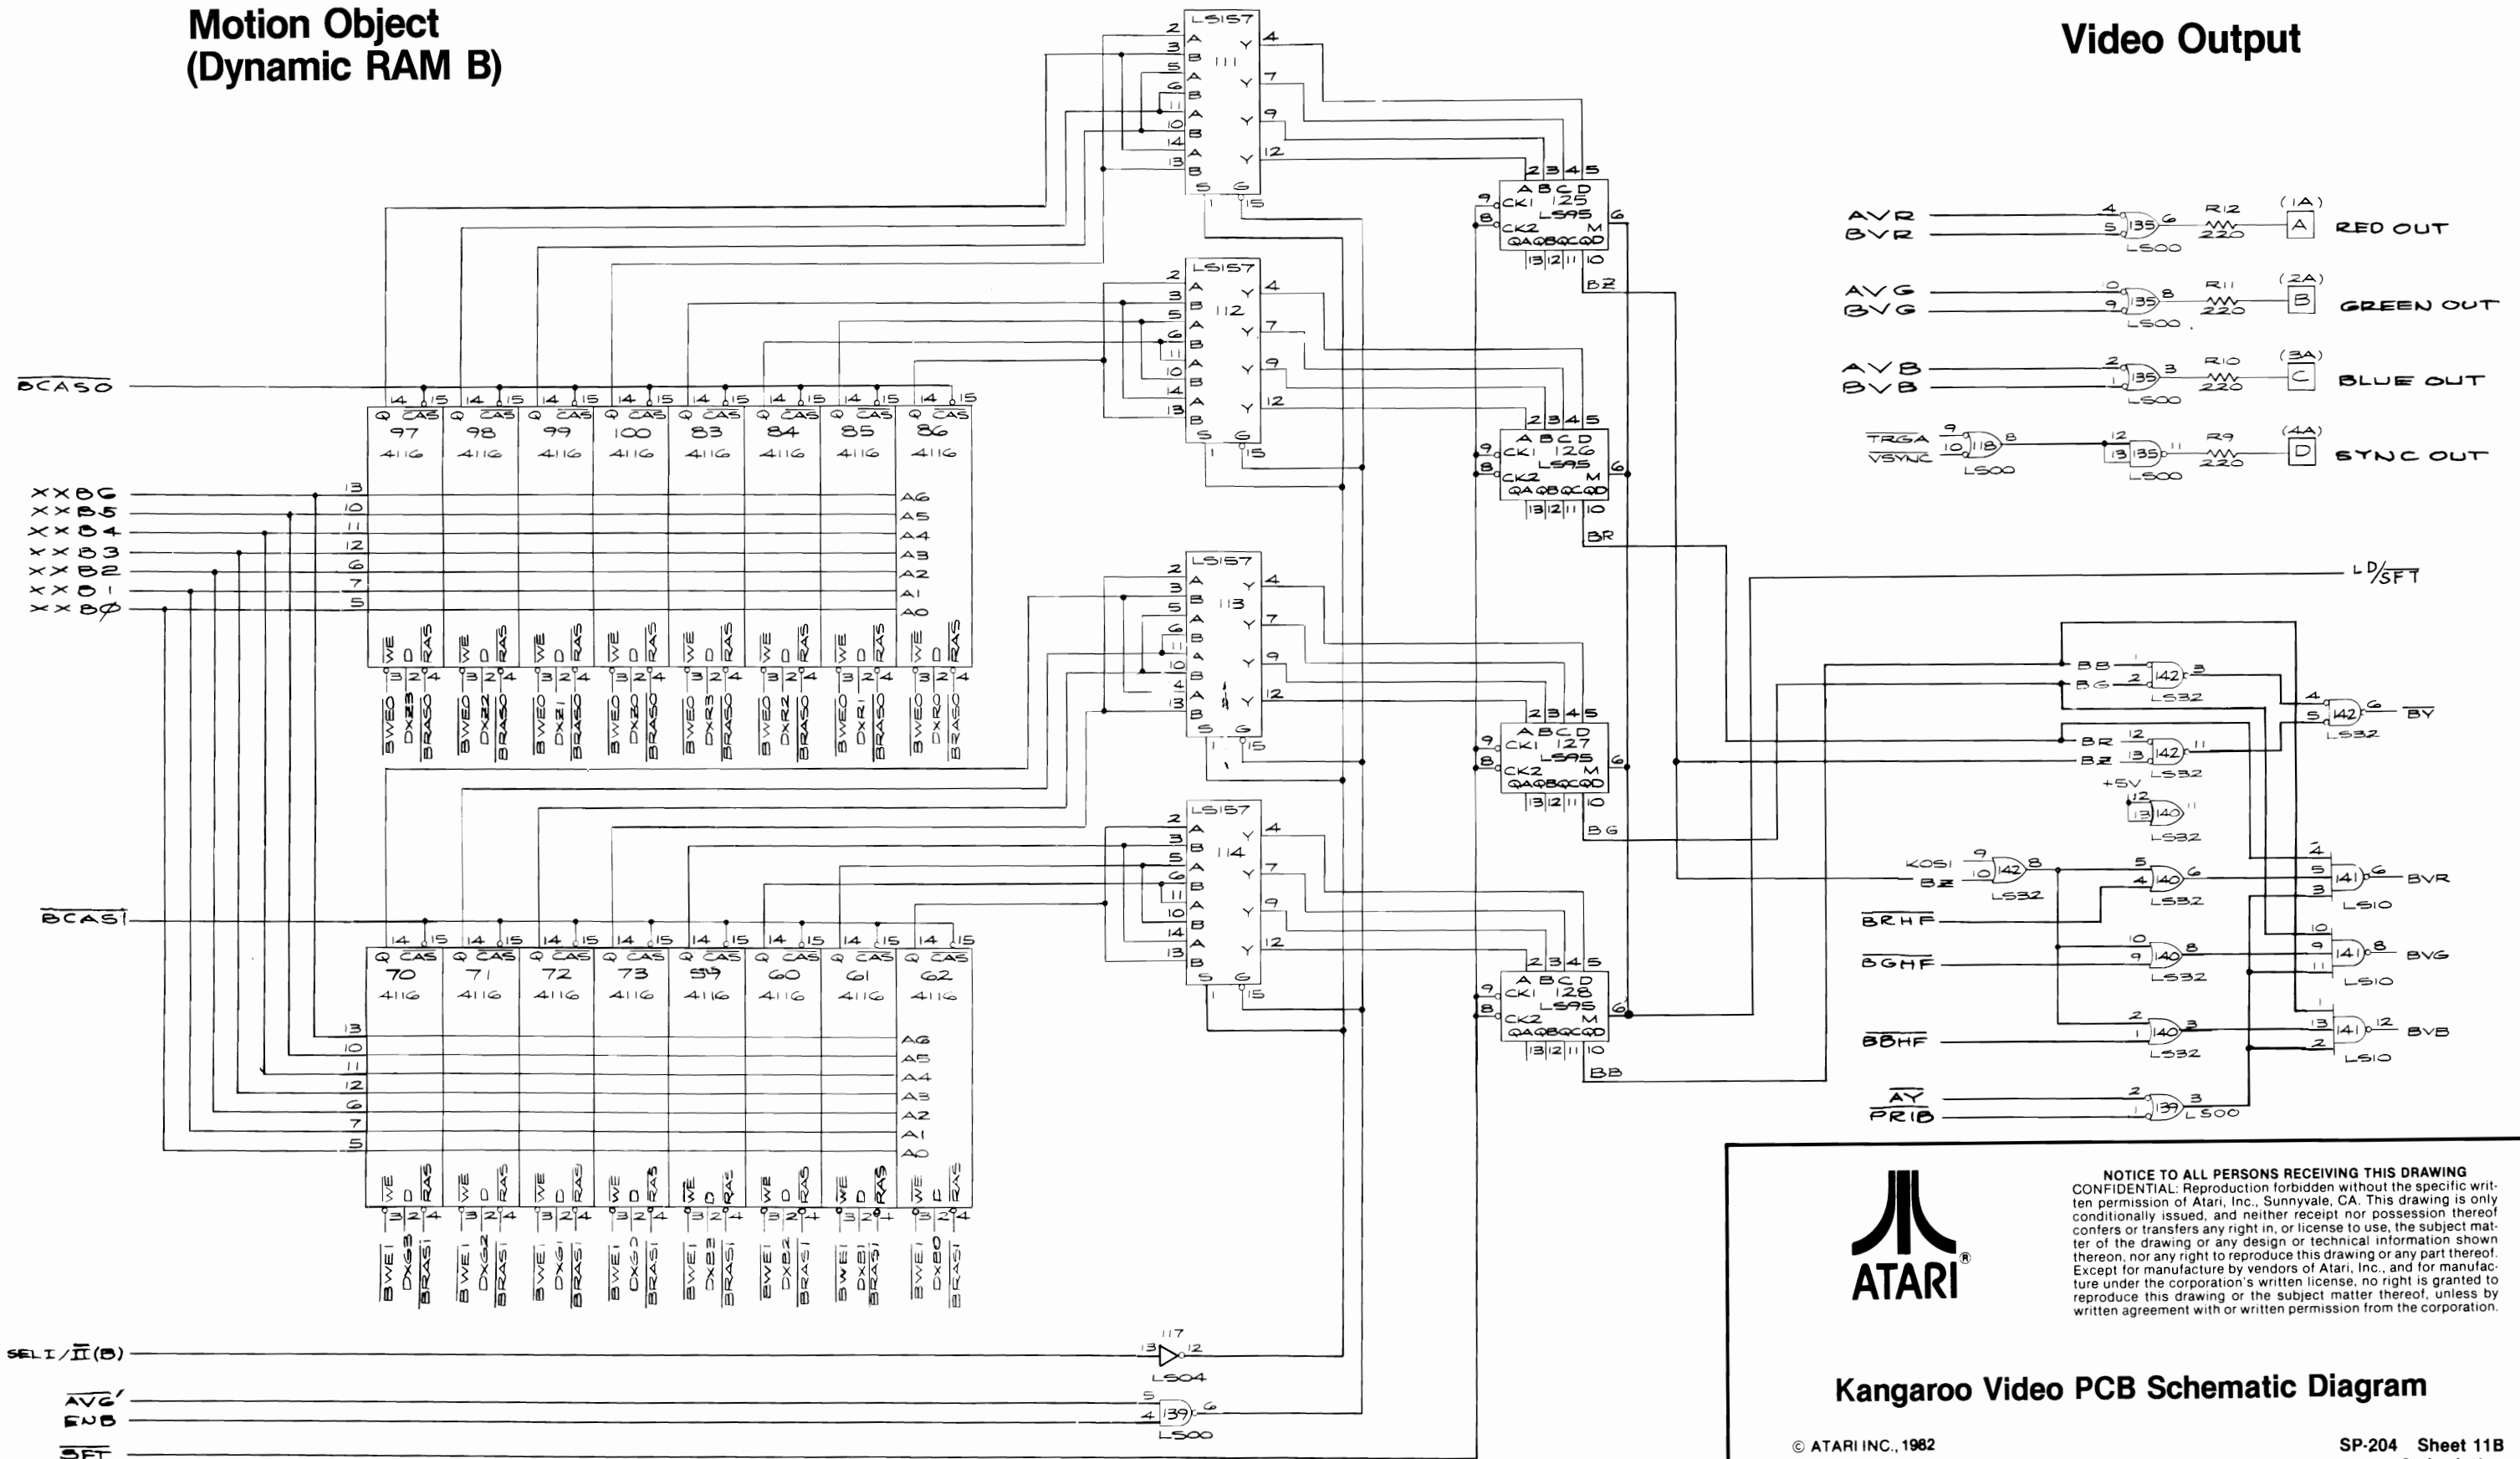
Motion Object
(Dynamic RAM B)

Video Output

LS157 111
LS157 112
LS157 113
LS157 114

125 LS95
126 LS95
127 LS95
128 LS95

BZ
BR
BG
BB

$\overline{BCAS0}$

97 4116
98 4116
99 4116
100 4116
83 4116
84 4116
85 4116
86 4116

XXB6
XXB5
XXB4
XXB3
XXB2
XXB1
XXBØ

A6
A5
A4
A3
A2
A1
A0

$\overline{BWE0}$ DXG3 $\overline{BRAS0}$
$\overline{BWE0}$ DXG2 $\overline{BRAS0}$
$\overline{BWE0}$ DXG1 $\overline{BRAS0}$
$\overline{BWE0}$ DXG0 $\overline{BRAS0}$
$\overline{BWE0}$ DXR3 $\overline{BRAS0}$
$\overline{BWE0}$ DXR2 $\overline{BRAS0}$
$\overline{BWE0}$ DXR1 $\overline{BRAS0}$
$\overline{BWE0}$ DXR0 $\overline{BRAS0}$

$\overline{BCAS1}$

70 4116
71 4116
72 4116
73 4116
59 4116
60 4116
61 4116
62 4116

$\overline{BWE1}$ DXG3 $\overline{BRAS1}$
$\overline{BWE1}$ DXG2 $\overline{BRAS1}$
$\overline{BWE1}$ DXG1 $\overline{BRAS1}$
$\overline{BWE1}$ DXG0 $\overline{BRAS1}$
$\overline{BWE1}$ DXB3 $\overline{BRAS1}$
$\overline{BWE1}$ DXB2 $\overline{BRAS1}$
$\overline{BWE1}$ DXB1 $\overline{BRAS1}$
$\overline{BWE1}$ DXB0 $\overline{BRAS1}$

SEL I/$\overline{II}$(B)
117 LS04
$\overline{AVG'}$
ENB
139 LS00
$\overline{SFT}$

AVR
BVR
135 LS00
R12 220
(1A) A RED OUT

AVG
BVG
135 LS00
R11 220
(2A) B GREEN OUT

AVB
BVB
135 LS00
R10 220
(3A) C BLUE OUT

$\overline{TRGA}$
$\overline{VSYNC}$
118 LS00
135 LS00
R9 220
(4A) D SYNC OUT

LD/$\overline{SFT}$

BB
BG
142 LS32
142 LS32
$\overline{BY}$
BR
BZ
142 LS32
+5V
140 LS32

KOSI
BZ
142 LS32
140 LS32
141 LS10
BVR
$\overline{BRHF}$
$\overline{BGHF}$
140 LS32
141 LS10
BVG
$\overline{BBHF}$
140 LS32
141 LS10
BVB
$\overline{AY}$
$\overline{PRIB}$
139 LS00

ATARI®

NOTICE TO ALL PERSONS RECEIVING THIS DRAWING
CONFIDENTIAL: Reproduction forbidden without the specific written permission of Atari, Inc., Sunnyvale, CA. This drawing is only conditionally issued, and neither receipt nor possession thereof confers or transfers any right in, or license to use, the subject matter of the drawing or any design or technical information shown thereon, nor any right to reproduce this drawing or any part thereof. Except for manufacture by vendors of Atari, Inc., and for manufacture under the corporation's written license, no right is granted to reproduce this drawing or the subject matter thereof, unless by written agreement with or written permission from the corporation.

Kangaroo Video PCB Schematic Diagram

© ATARI INC., 1982

SP-204 Sheet 11B